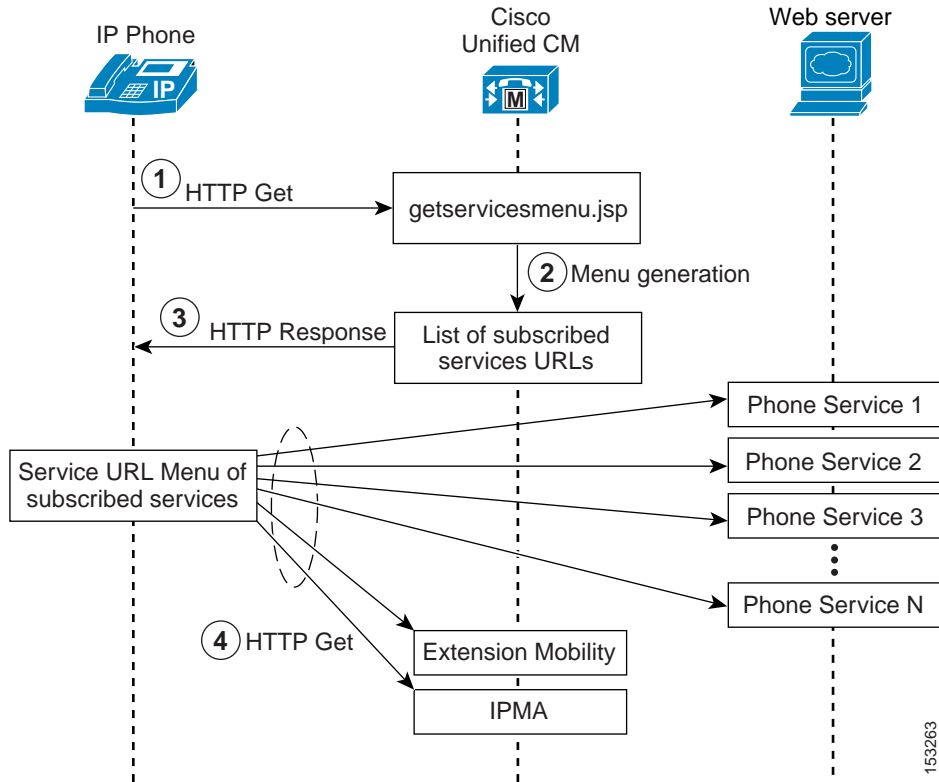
IP Phone

IP

Cisco Unified CM

M

Web server

1 HTTP Get

getservicesmenu.jsp

2 Menu generation

3 HTTP Response

List of subscribed services URLs

Phone Service 1

Service URL Menu of subscribed services

Phone Service 2

Phone Service 3

Phone Service N

4 HTTP Get

Extension Mobility

IPMA

153263